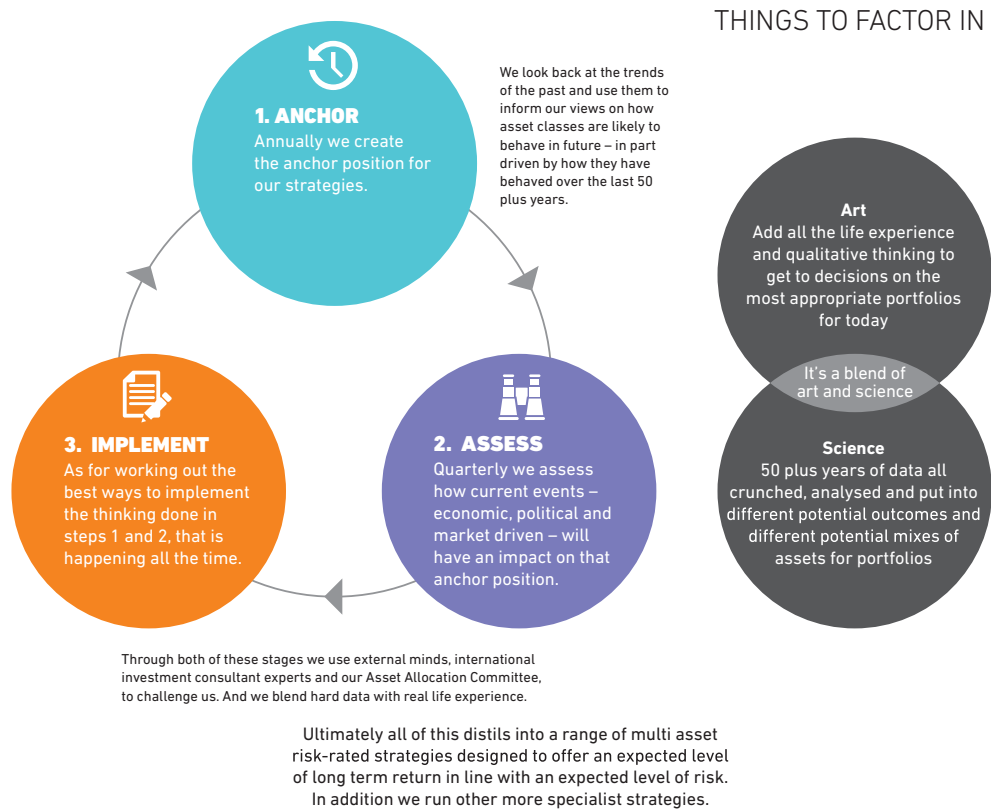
THINGS TO FACTOR IN

1. ANCHOR
Annually we create the anchor position for our strategies.

We look back at the trends of the past and use them to inform our views on how asset classes are likely to behave in future – in part driven by how they have behaved over the last 50 plus years.

2. ASSESS
Quarterly we assess how current events – economic, political and market driven – will have an impact on that anchor position.

3. IMPLEMENT
As for working out the best ways to implement the thinking done in steps 1 and 2, that is happening all the time.

Through both of these stages we use external minds, international investment consultant experts and our Asset Allocation Committee, to challenge us. And we blend hard data with real life experience.

Art
Add all the life experience and qualitative thinking to get to decisions on the most appropriate portfolios for today

It's a blend of art and science

Science
50 plus years of data all crunched, analysed and put into different potential outcomes and different potential mixes of assets for portfolios

Ultimately all of this distils into a range of multi asset risk-rated strategies designed to offer an expected level of long term return in line with an expected level of risk. In addition we run other more specialist strategies.